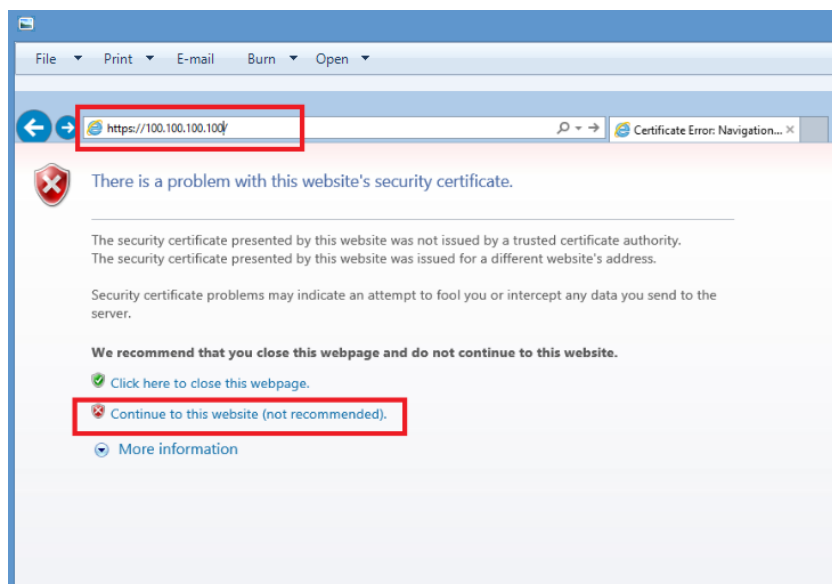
File ▾ Print ▾ E-mail Burn ▾ Open ▾

https://100.100.100.100/

Certificate Error: Navigation... ×

There is a problem with this website's security certificate.

The security certificate presented by this website was not issued by a trusted certificate authority.
The security certificate presented by this website was issued for a different website's address.

Security certificate problems may indicate an attempt to fool you or intercept any data you send to the server.

We recommend that you close this webpage and do not continue to this website.

Click here to close this webpage.

Continue to this website (not recommended).

More information